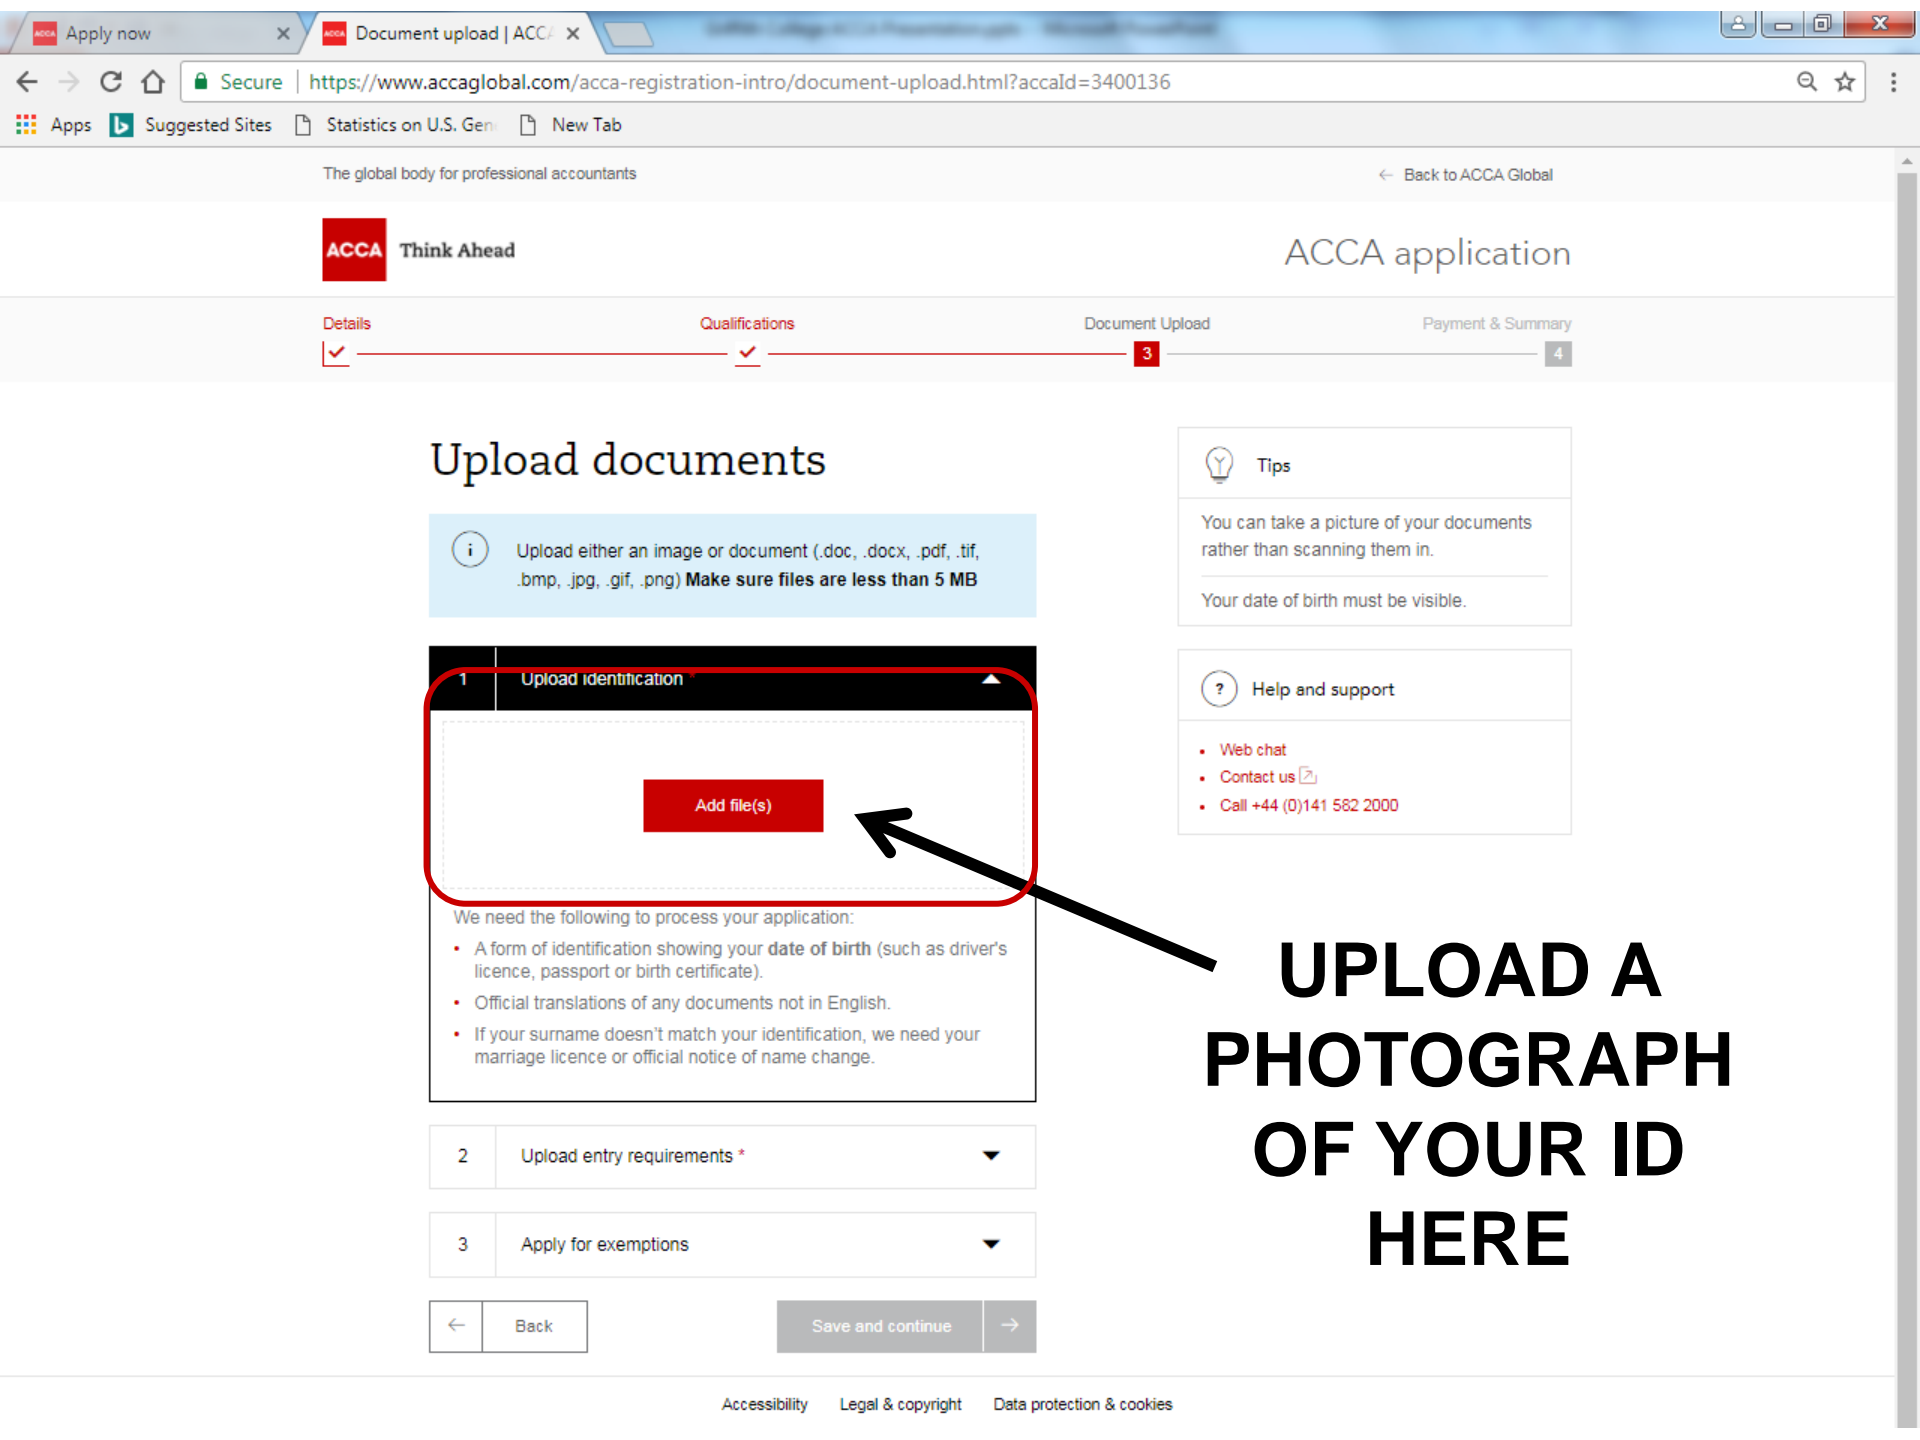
Apply now ×
Document upload | ACCA ×

Secure | https://www.accaglobal.com/acca-registration-intro/document-upload.html?accaId=3400136

Apps Suggested Sites Statistics on U.S. Gen New Tab

The global body for professional accountants

← Back to ACCA Global

ACCA Think Ahead

ACCA application

Details Qualifications Document Upload Payment & Summary
3 4

Upload documents

Upload either an image or document (.doc, .docx, .pdf, .tif, .bmp, .jpg, .gif, .png) **Make sure files are less than 5 MB**

1 Upload identification *

Add file(s)

We need the following to process your application:

- A form of identification showing your **date of birth** (such as driver's licence, passport or birth certificate).
- Official translations of any documents not in English.
- If your surname doesn't match your identification, we need your marriage licence or official notice of name change.

2 Upload entry requirements *

3 Apply for exemptions

← Back

Save and continue →

Tips

You can take a picture of your documents rather than scanning them in.

Your date of birth must be visible.

Help and support

- Web chat
- Contact us
- Call +44 (0)141 582 2000

UPLOAD A PHOTOGRAPH OF YOUR ID HERE

Accessibility Legal & copyright Data protection & cookies